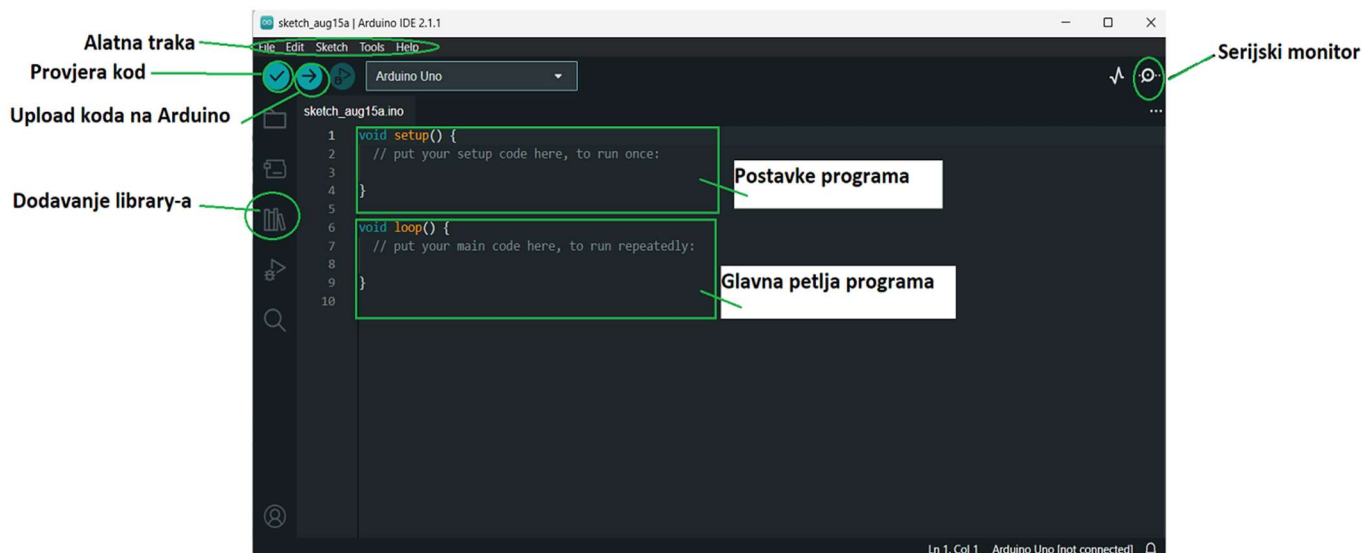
sketch_aug15a | Arduino IDE 2.1.1

Alatna traka

File Edit Sketch Tools Help

Provjera kod

Arduino Uno

Serijski monitor

Upload koda na Arduino

sketch_aug15a.ino

1 void setup() {
2 // put your setup code here, to run once:
3
4 }
5
6 void loop() {
7 // put your main code here, to run repeatedly:
8
9 }
10

Postavke programa

Dodavanje library-a

Glavna petlja programa

Ln 1, Col 1 Arduino Uno [not connected]